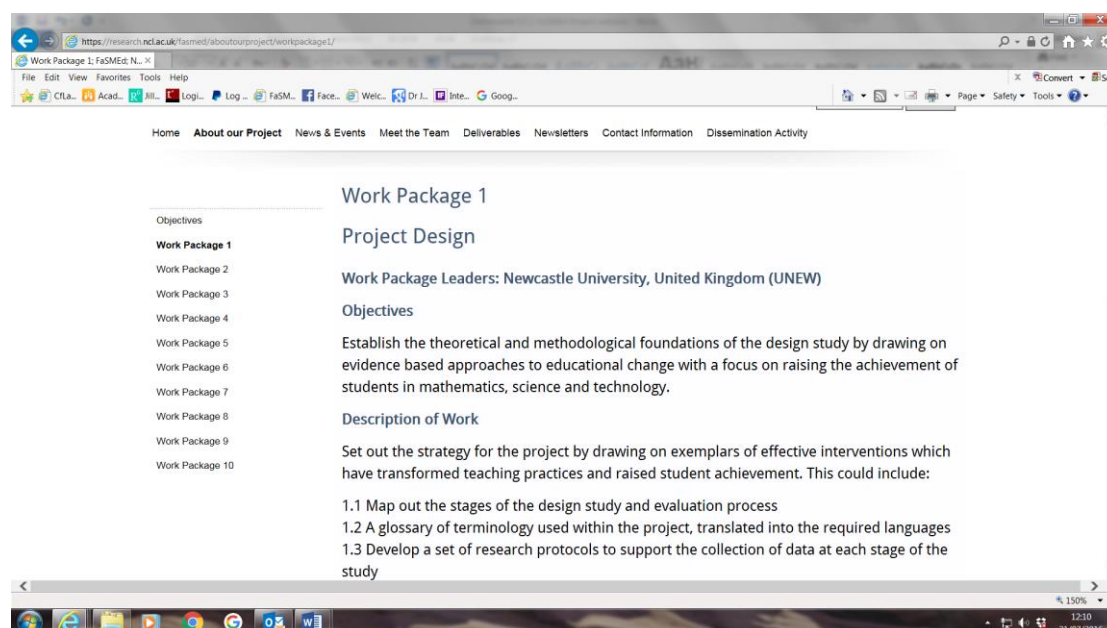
https://research.ncl.ac.uk/fasmed/aboutourproject/workpackage1/

Work Package 1; FaSMEd; N... ×

File Edit View Favorites Tools Help

CfLa... Acad... Jill... Logi... Log ... FaSM... Face... Welc... Dr J... Inte... Goog...

Convert

Page ▾ Safety ▾ Tools ▾

Home About our Project News & Events Meet the Team Deliverables Newsletters Contact Information Dissemination Activity

Objectives
Work Package 1
Work Package 2
Work Package 3
Work Package 4
Work Package 5
Work Package 6
Work Package 7
Work Package 8
Work Package 9
Work Package 10

Work Package 1

Project Design

Work Package Leaders: Newcastle University, United Kingdom (UNEW)

Objectives

Establish the theoretical and methodological foundations of the design study by drawing on evidence based approaches to educational change with a focus on raising the achievement of students in mathematics, science and technology.

Description of Work

Set out the strategy for the project by drawing on exemplars of effective interventions which have transformed teaching practices and raised student achievement. This could include:

1.1 Map out the stages of the design study and evaluation process
1.2 A glossary of terminology used within the project, translated into the required languages
1.3 Develop a set of research protocols to support the collection of data at each stage of the study

150%

12:10